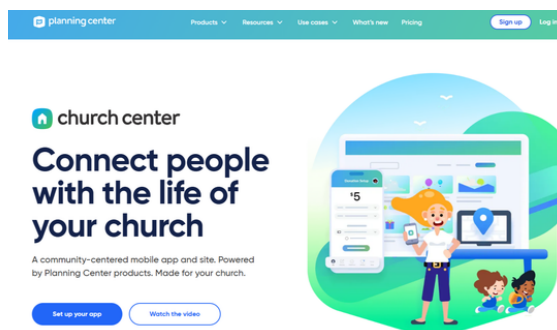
Planning Center

Products Resources Use cases What's new Pricing Sign up Log in

church center

Connect people with the life of your church

A community-centered mobile app and site. Powered by Planning Center products. Made for your church.

Set up your app Watch the video

$5